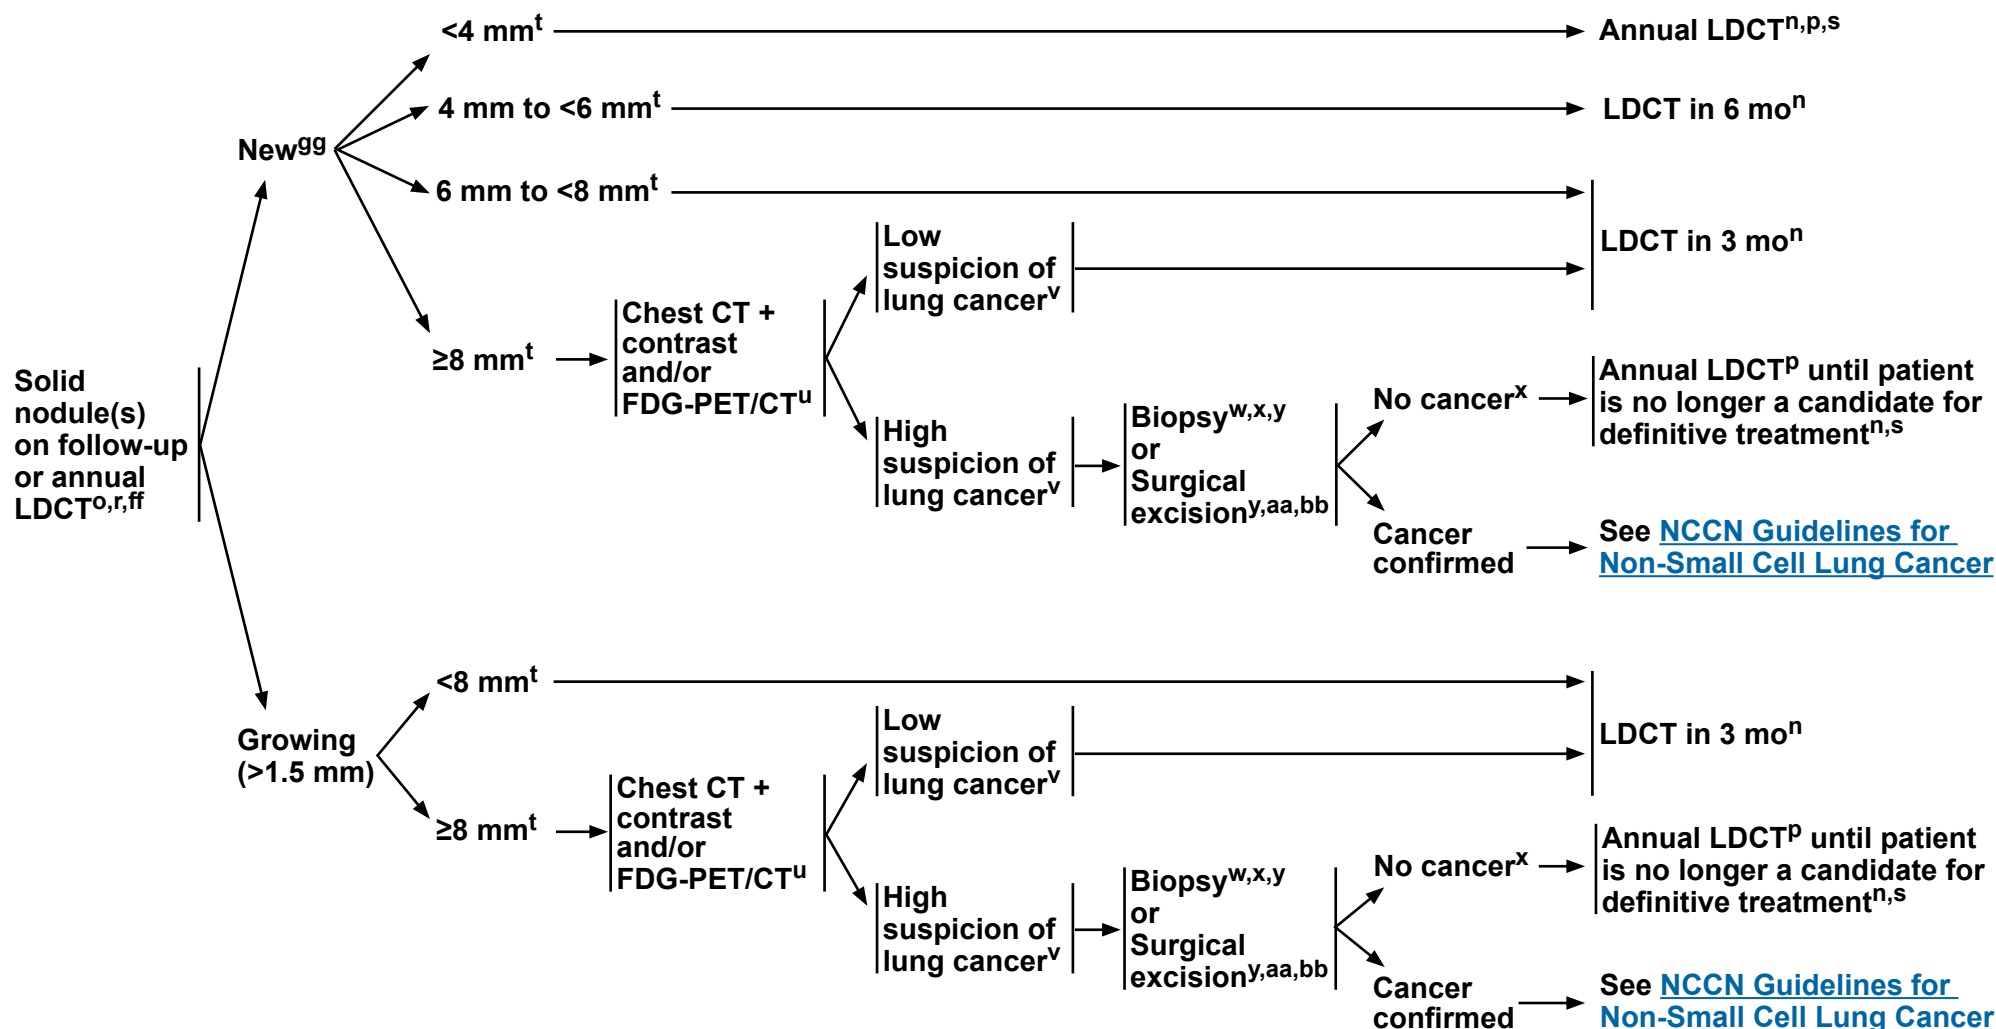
Solid nodule(s) on follow-up or annual LDCT$^{o,r,ff}$

New$^{gg}$

<4 mm$^{t}$

Annual LDCT$^{n,p,s}$

4 mm to <6 mm$^{t}$

LDCT in 6 mo$^{n}$

6 mm to <8 mm$^{t}$

LDCT in 3 mo$^{n}$

≥8 mm$^{t}$

Chest CT + contrast and/or FDG-PET/CT$^{u}$

Low suspicion of lung cancer$^{v}$

High suspicion of lung cancer$^{v}$

Biopsy$^{w,x,y}$ or Surgical excision$^{y,aa,bb}$

No cancer$^{x}$

Annual LDCT$^{p}$ until patient is no longer a candidate for definitive treatment$^{n,s}$

Cancer confirmed

See NCCN Guidelines for Non-Small Cell Lung Cancer

Growing (>1.5 mm)

<8 mm$^{t}$

LDCT in 3 mo$^{n}$

≥8 mm$^{t}$

Chest CT + contrast and/or FDG-PET/CT$^{u}$

Low suspicion of lung cancer$^{v}$

High suspicion of lung cancer$^{v}$

Biopsy$^{w,x,y}$ or Surgical excision$^{y,aa,bb}$

No cancer$^{x}$

Annual LDCT$^{p}$ until patient is no longer a candidate for definitive treatment$^{n,s}$

Cancer confirmed

See NCCN Guidelines for Non-Small Cell Lung Cancer